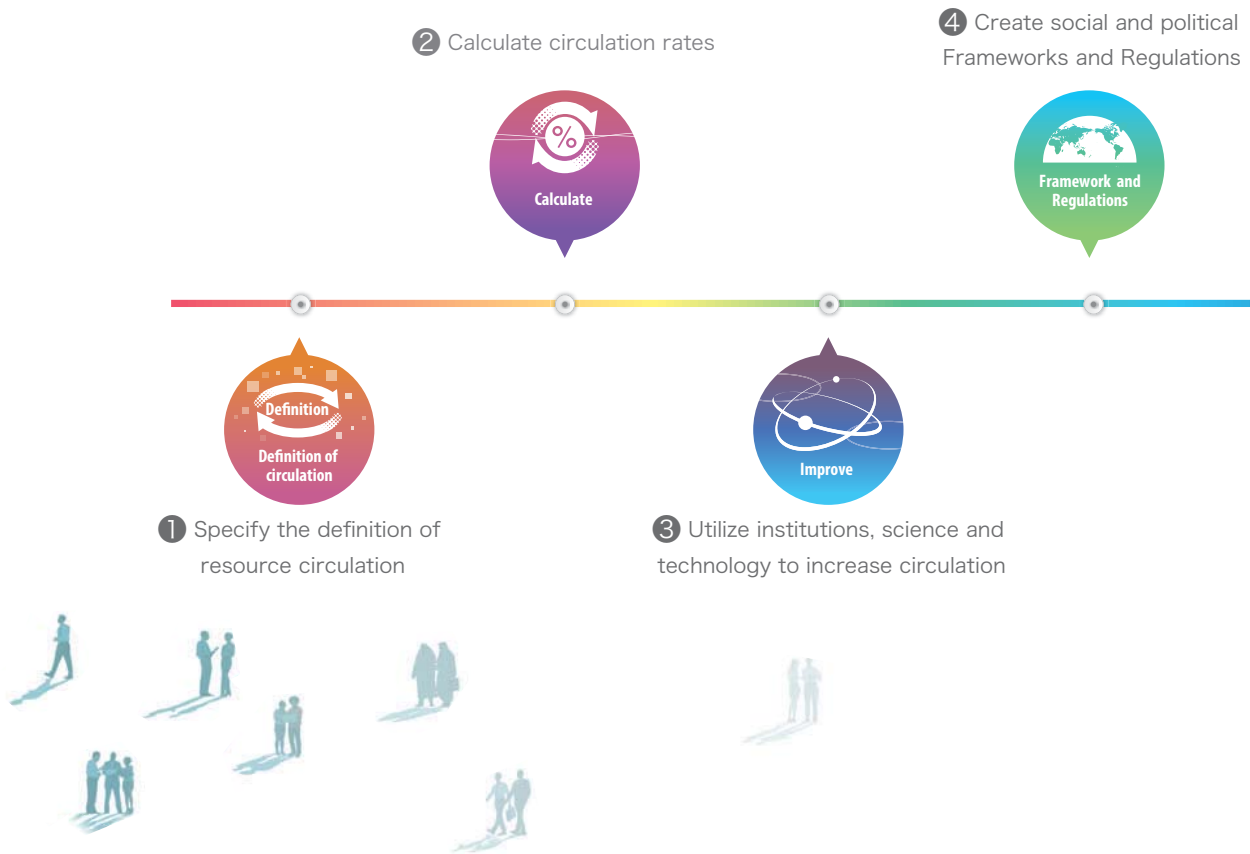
❷ Calculate circulation rates

%

Calculate

❹ Create social and political Frameworks and Regulations

Framework and Regulations

Definition

Definition of circulation

❶ Specify the definition of resource circulation

Improve

❸ Utilize institutions, science and technology to increase circulation